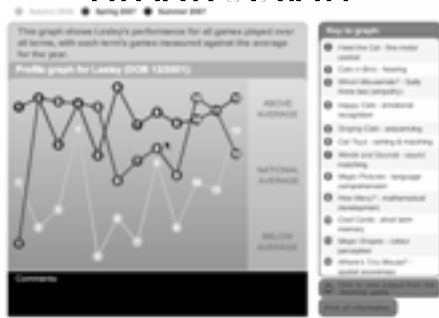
Autumn 2006 ● Spring 2007 ● Summer 2007

This graph shows Lesley's performance for all games played over all terms, with each term's games measured against the average for the year.

Profile graph for Lesley (DOB 12/2001)

ABOVE AVERAGE

NATIONAL AVERAGE

BELOW AVERAGE

Comments:

Key to graph

1 Feed the Cat - fine motor control

2 Catch a Bird - hearing

3 Which Mousetrap? - fully three test (empathy)

4 Happy Cats - emotional recognition

5 Singing Cats - sequencing

6 Cat Toys - sorting & matching

7 Words and Sounds - sound matching

8 Magic Pictures - language comprehension

9 How Many? - mathematical development

10 Cool Cards - short term memory

11 Magic Shapes - colour perception

12 Where's You Mouse? - spatial awareness

Click to view support from the Developer service

Print all information